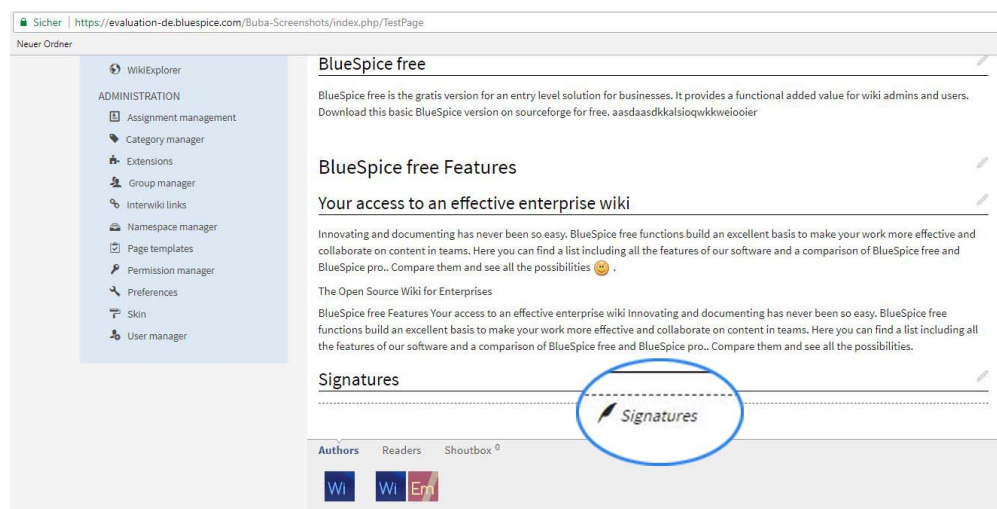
Sicher | https://evaluation-de.bluespice.com/Buba-Screenshots/index.php/TestPage

Neuer Ordner

WikiExplorer

ADMINISTRATION

Assignment management

Category manager

Extensions

Group manager

Interwiki links

Namespace manager

Page templates

Permission manager

Preferences

Skin

User manager

BlueSpice free

BlueSpice free is the gratis version for an entry level solution for businesses. It provides a functional added value for wiki admins and users. Download this basic BlueSpice version on sourceforge for free. aasdaasdkkalsioqwkkweiooier

BlueSpice free Features

Your access to an effective enterprise wiki

Innovating and documenting has never been so easy. BlueSpice free functions build an excellent basis to make your work more effective and collaborate on content in teams. Here you can find a list including all the features of our software and a comparison of BlueSpice free and BlueSpice pro.. Compare them and see all the possibilities .

The Open Source Wiki for Enterprises

BlueSpice free Features Your access to an effective enterprise wiki Innovating and documenting has never been so easy. BlueSpice free functions build an excellent basis to make your work more effective and collaborate on content in teams. Here you can find a list including all the features of our software and a comparison of BlueSpice free and BlueSpice pro.. Compare them and see all the possibilities.

Signatures

Signatures

Authors Readers Shoutbox 0

Wi Wi Em